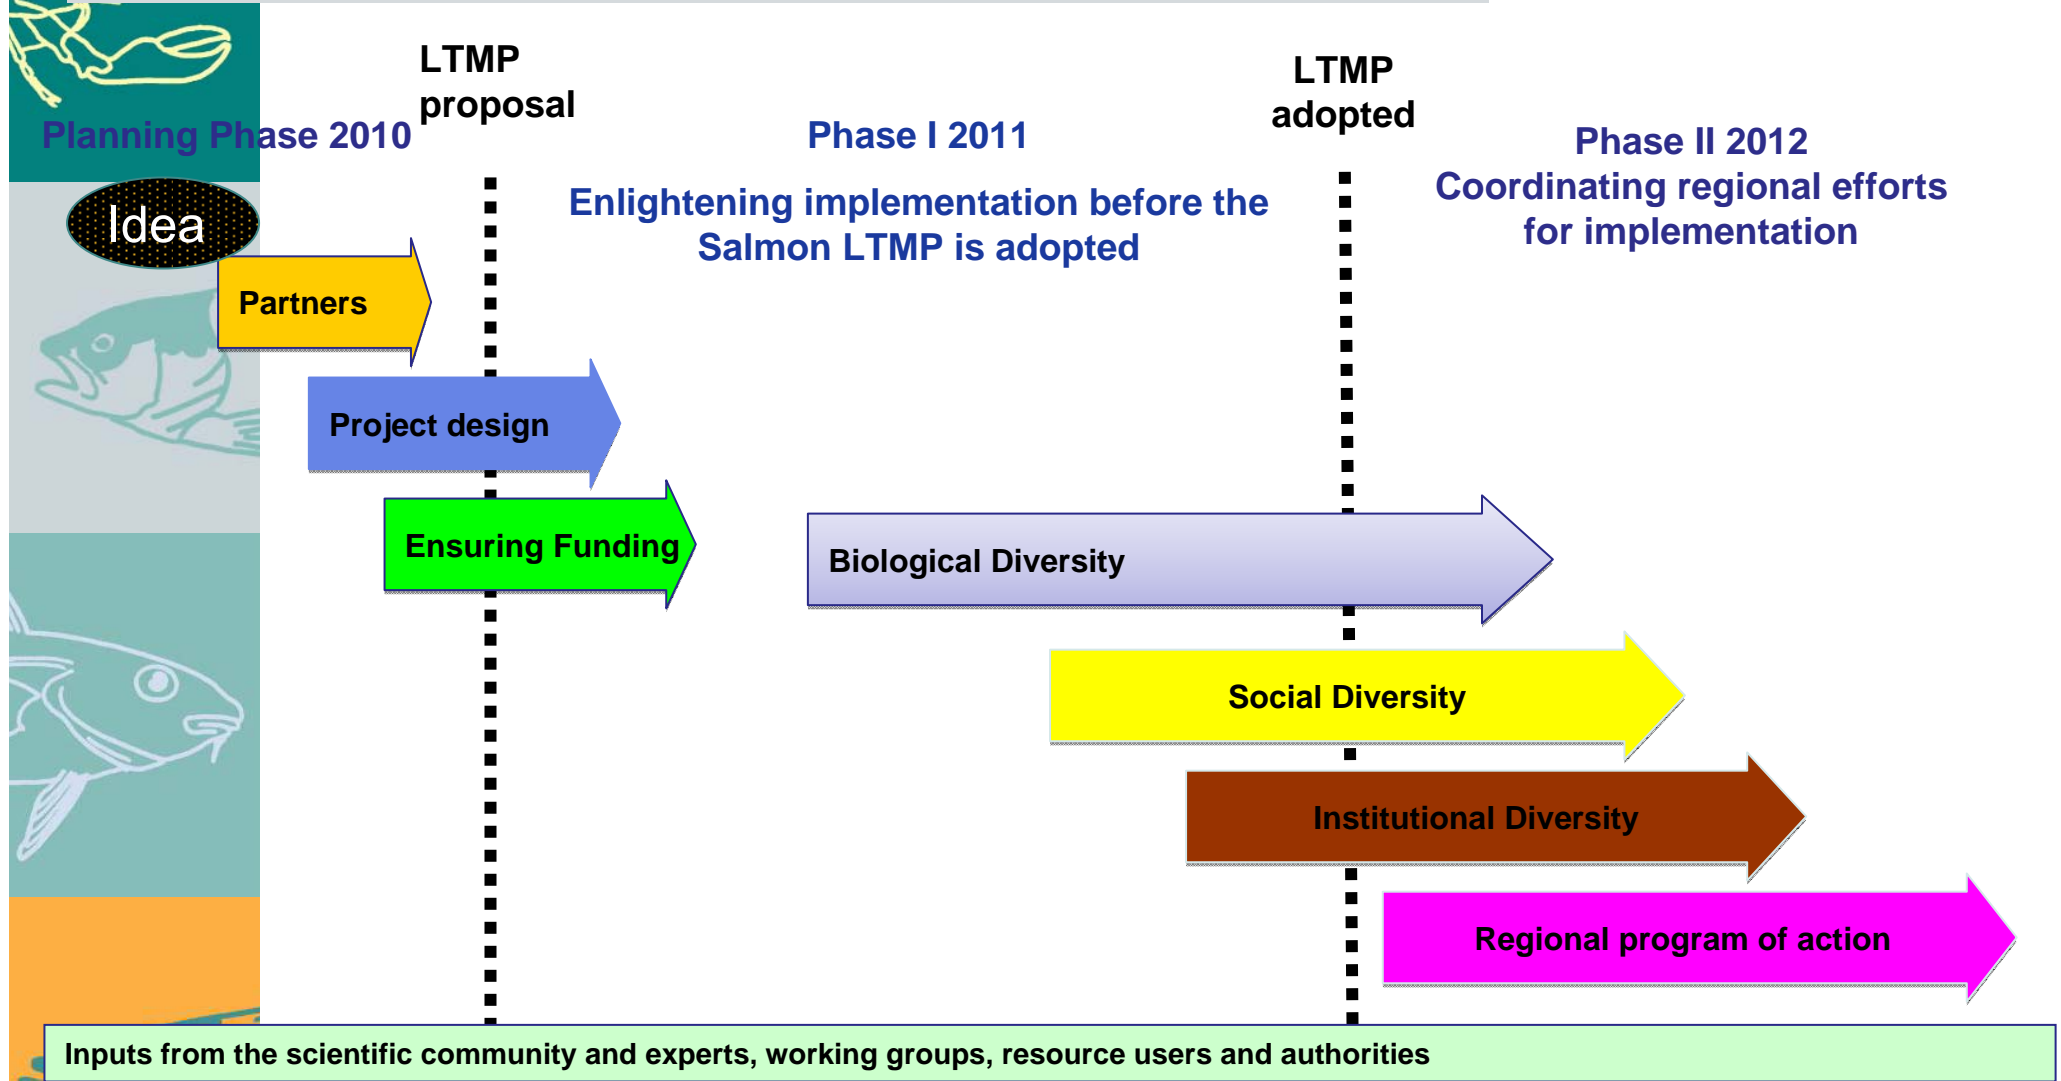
LTMP proposal

LTMP adopted

Planning Phase 2010

Phase I 2011

Enlightening implementation before the Salmon LTMP is adopted

Phase II 2012
Coordinating regional efforts for implementation

Idea

Partners

Project design

Ensuring Funding

Biological Diversity

Social Diversity

Institutional Diversity

Regional program of action

Inputs from the scientific community and experts, working groups, resource users and authorities